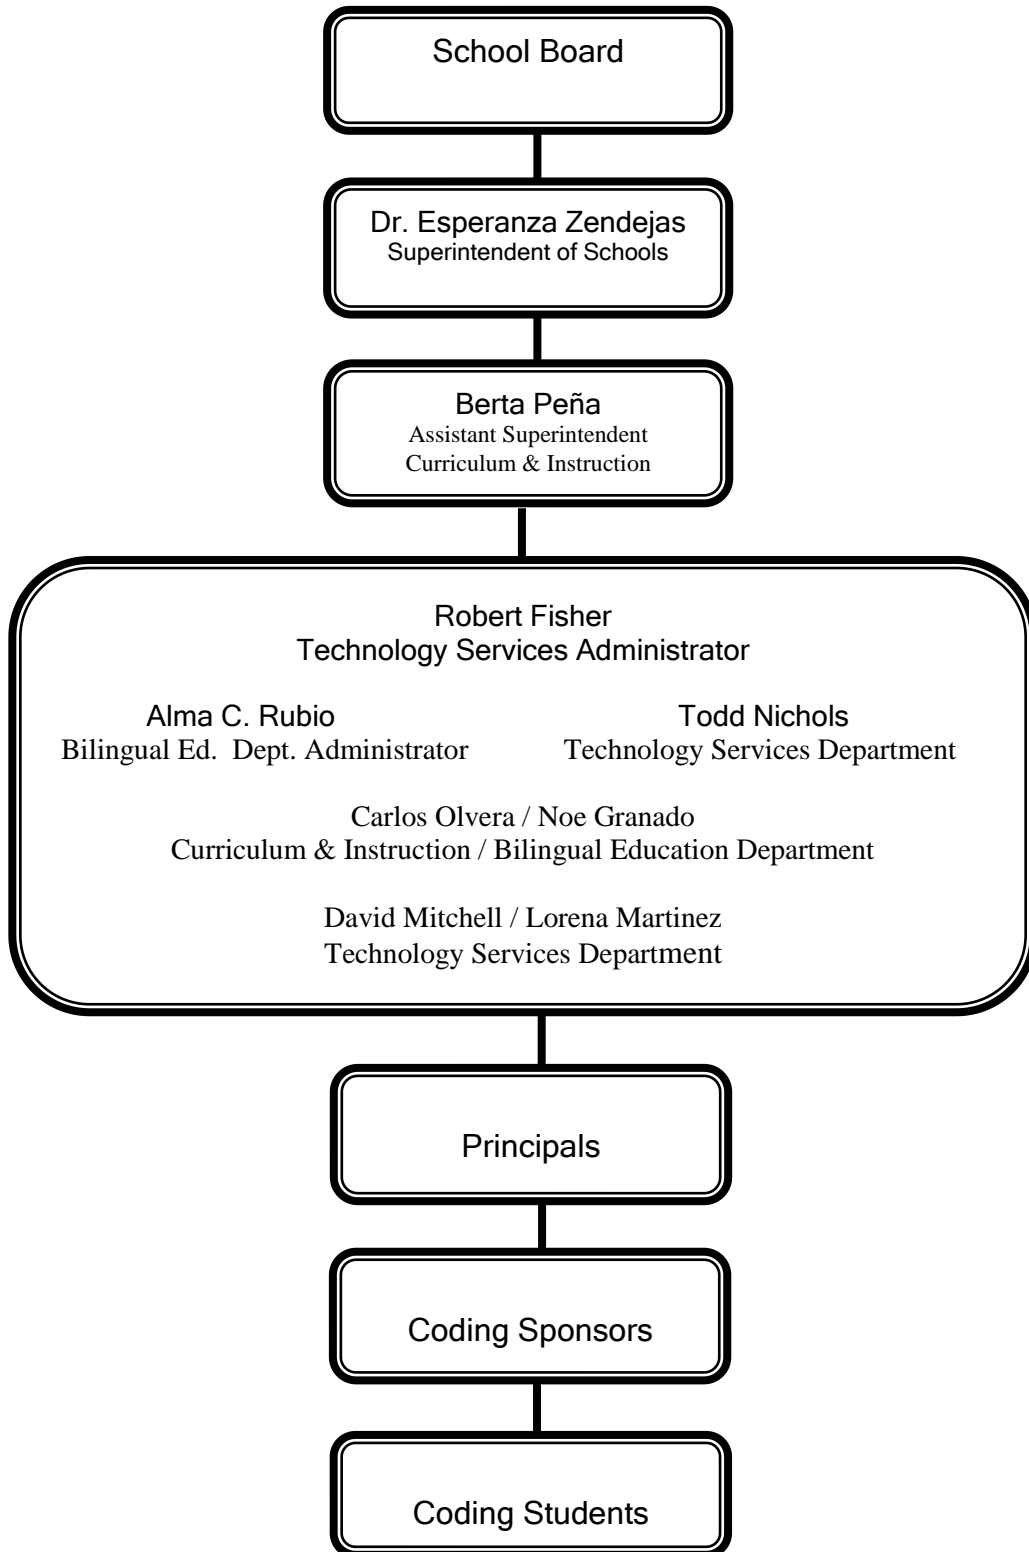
School Board

Dr. Esperanza Zendejas
Superintendent of Schools

Berta Peña
Assistant Superintendent
Curriculum & Instruction

Robert Fisher
Technology Services Administrator

Alma C. Rubio
Bilingual Ed. Dept. Administrator

Todd Nichols
Technology Services Department

Carlos Olvera / Noe Granado
Curriculum & Instruction / Bilingual Education Department

David Mitchell / Lorena Martinez
Technology Services Department

Principals

Coding Sponsors

Coding Students